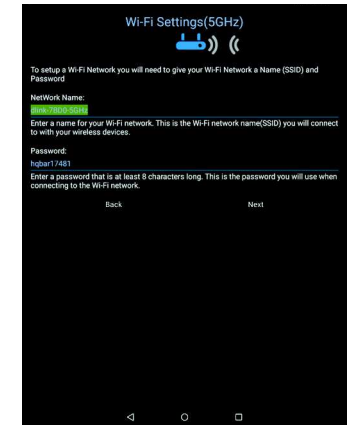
Wi-Fi Settings(5GHz)

To setup a Wi-Fi Network you will need to give your Wi-Fi Network a Name (SSID) and Password

NetWork Name:

dlink-7800-5GHz

Enter a name for your Wi-Fi network. This is the Wi-Fi network name(SSID) you will connect to with your wireless devices.

Password:

hqbar17481

Enter a password that is at least 8 characters long. This is the password you will use when connecting to the Wi-Fi network.

Back

Next